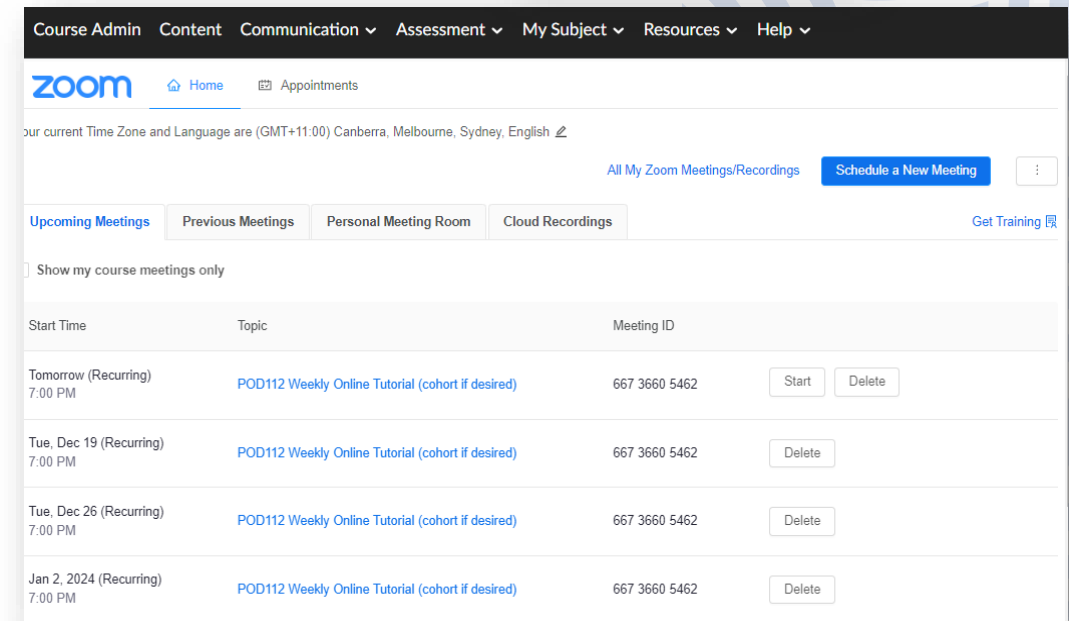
Course Admin Content Communication Assessment My Subject Resources Help

zoom Home Appointments

our current Time Zone and Language are (GMT+11:00) Canberra, Melbourne, Sydney, English

All My Zoom Meetings/Recordings Schedule a New Meeting ⋮

Upcoming Meetings Previous Meetings Personal Meeting Room Cloud Recordings Get Training

Show my course meetings only

| Start Time | Topic | Meeting ID | |
|---|---|---|---|
| Tomorrow (Recurring) 7:00 PM | POD112 Weekly Online Tutorial (cohort if desired) | 667 3660 5462 | Start Delete |
| Tue, Dec 19 (Recurring) 7:00 PM | POD112 Weekly Online Tutorial (cohort if desired) | 667 3660 5462 | Delete |
| Tue, Dec 26 (Recurring) 7:00 PM | POD112 Weekly Online Tutorial (cohort if desired) | 667 3660 5462 | Delete |
| Jan 2, 2024 (Recurring) 7:00 PM | POD112 Weekly Online Tutorial (cohort if desired) | 667 3660 5462 | Delete |